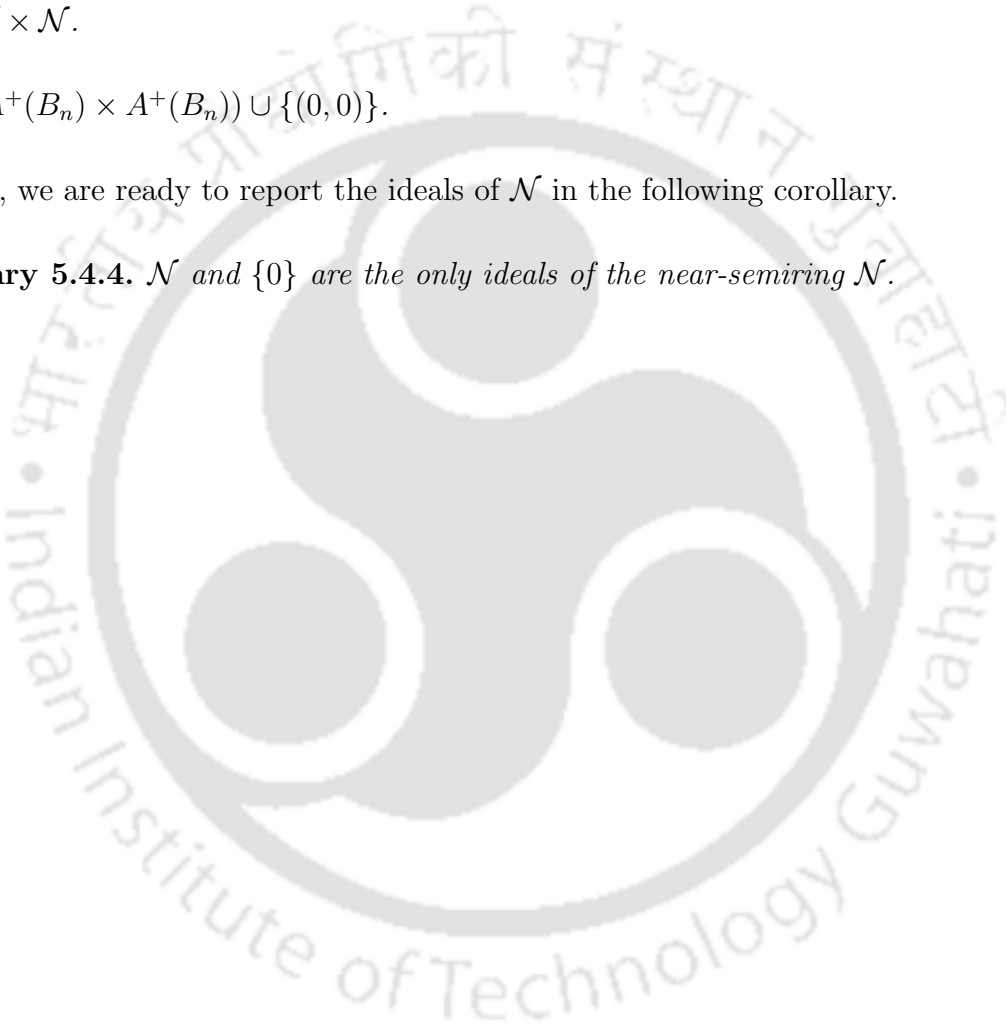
$\times \mathcal{N}$.

$^+(B_n) \times A^+(B_n)) \cup \{(0,0)\}$.

, we are ready to report the ideals of $\mathcal{N}$ in the following corollary.

**ary 5.4.4.** *$\mathcal{N}$ and $\{0\}$ are the only ideals of the near-semiring $\mathcal{N}$.*

प्रौद्योगिकी संस्थान गुवाहाटी • Indian Institute of Technology Guwahati •